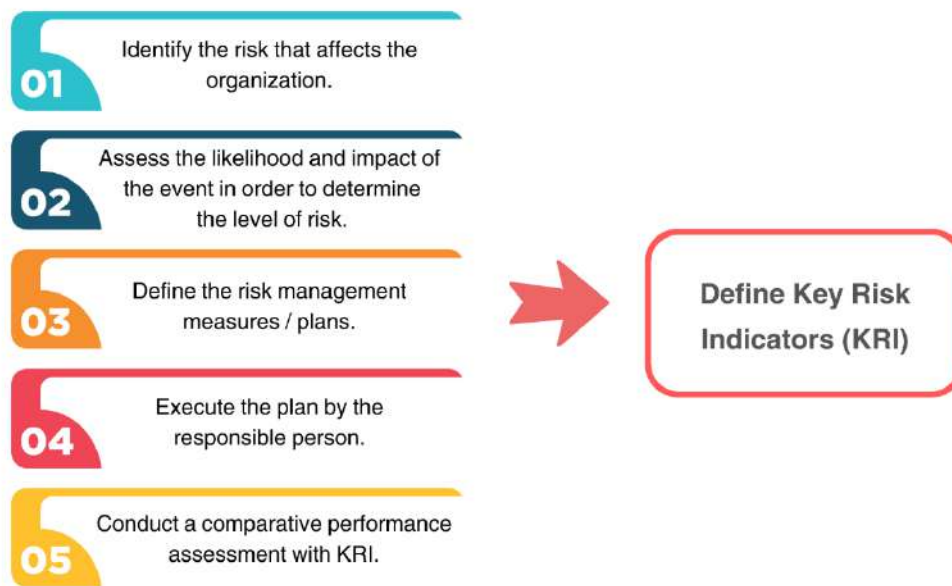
01
Identify the risk that affects the organization.

02
Assess the likelihood and impact of the event in order to determine the level of risk.

03
Define the risk management measures / plans.

04
Execute the plan by the responsible person.

05
Conduct a comparative performance assessment with KRI.

Define Key Risk Indicators (KRI)